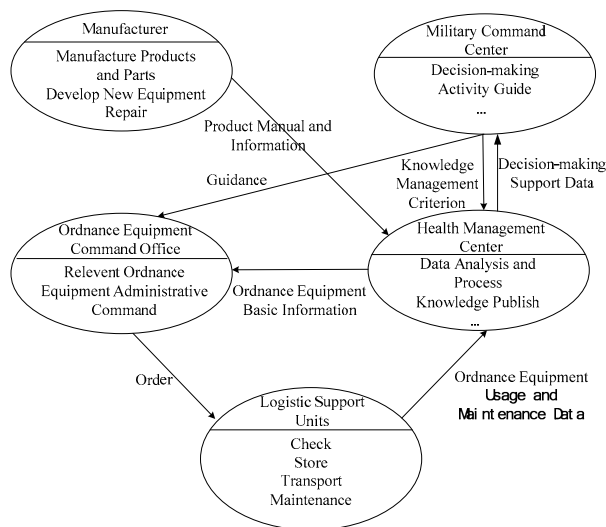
Manufacturer

Manufacture Products and Parts
Develop New Equipment
Repair

Military Command Center

Decision-making
Activity Guide
...

Product Manual and Information

Guidance

Knowledge Management Criterion

Decision-making Support Data

Ordnance Equipment Command Office

Relevent Ordnance Equipment Administrative Command

Health Management Center

Data Analysis and Process
Knowledge Publish
...

Ordnance Equipment Basic Information

Order

Ordnance Equipment Usage and Maintenance Data

Logistic Support Units

Check
Store
Transport
Maintenance